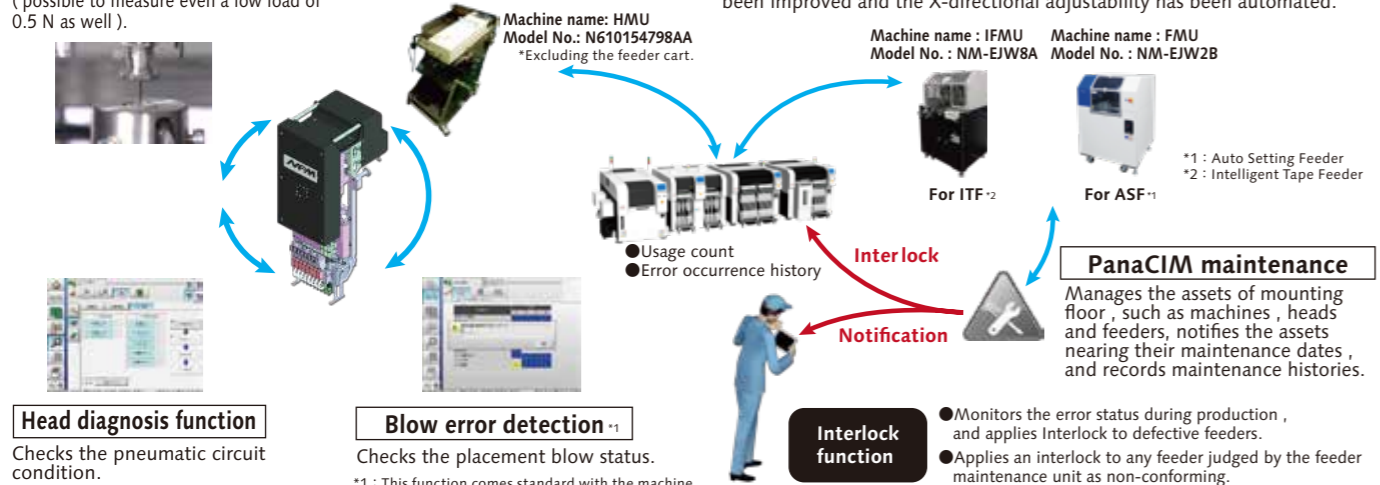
( possible to measure even a low load of 0.5 N as well ).

been improved and the X-directional adjustability has been automated.

Machine name: HMU
Model No.: N610154798AA
*Excluding the feeder cart.

Machine name : IFMU
Model No. : NM-EJW8A

Machine name : FMU
Model No. : NM-EJW2B

*1 : Auto Setting Feeder
*2 : Intelligent Tape Feeder

For ITF *2

For ASF *1

●Usage count
●Error occurrence history

Interlock

Notification

PanaCIM maintenance

Manages the assets of mounting floor , such as machines , heads and feeders, notifies the assets nearing their maintenance dates , and records maintenance histories.

Head diagnosis function

Checks the pneumatic circuit condition.

Blow error detection *1

Checks the placement blow status.

*1 : This function comes standard with the machine

Interlock function

●Monitors the error status during production , and applies Interlock to defective feeders.
●Applies an interlock to any feeder judged by the feeder maintenance unit as non-conforming.